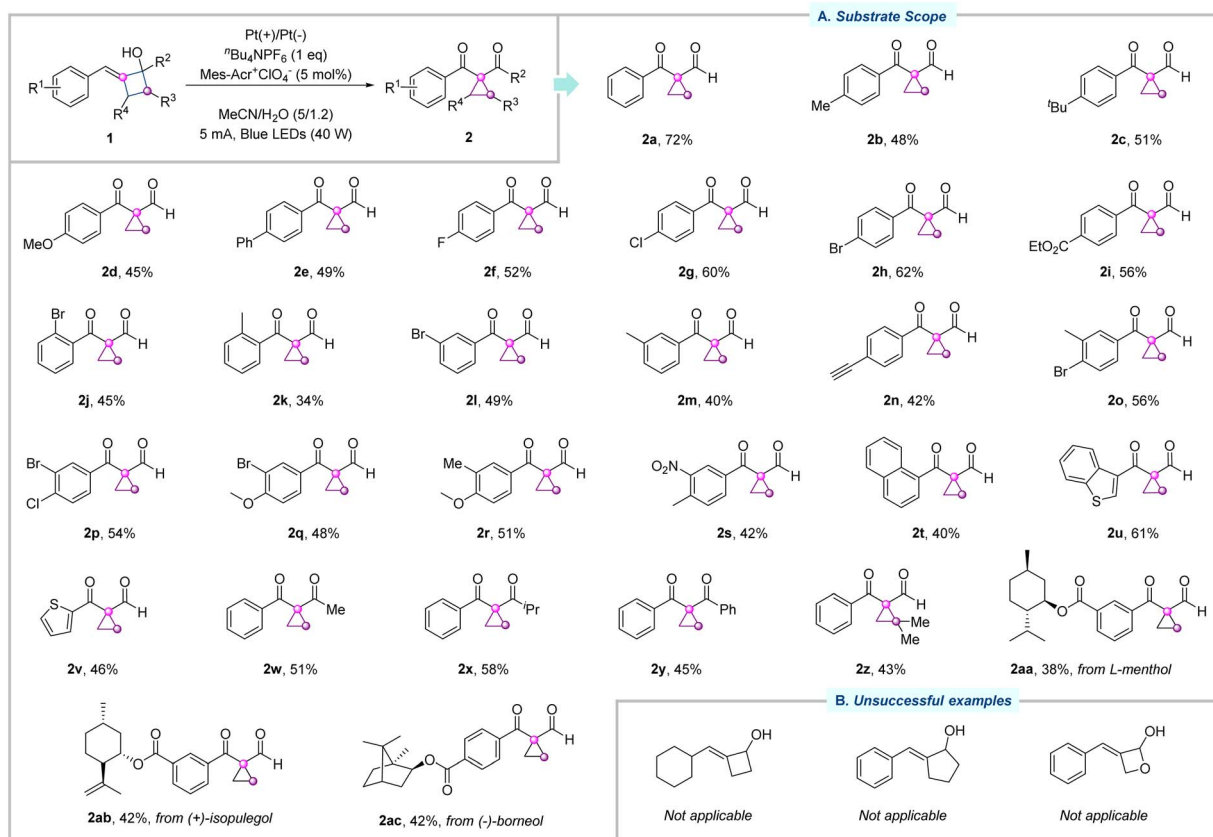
Pt(+)/Pt(-)
$^n$Bu$_4$NPF$_6$ (1 eq)
Mes-Acr$^+$ClO$_4^-$ (5 mol%)
MeCN/H$_2$O (5/1.2)
5 mA, Blue LEDs (40 W)

R$^1$ HO R$^2$ R$^3$ R$^4$
1

O O R$^1$ R$^2$ R$^4$ R$^3$
2

A. Substrate Scope

O O H

2a, 72%

Me
2b, 48%

$^t$Bu
2c, 51%

MeO
2d, 45%

Ph
2e, 49%

F
2f, 52%

Cl
2g, 60%

Br
2h, 62%

EtO$_2$C
2i, 56%

Br
2j, 45%

2k, 34%

Br
2l, 49%

2m, 40%

2n, 42%

Br
2o, 56%

Br Cl
2p, 54%

Br
2q, 48%

Me
2r, 51%

O$_2$N
2s, 42%

2t, 40%

S
2u, 61%

S
2v, 46%

Me
2w, 51%

$^i$Pr
2x, 58%

Ph
2y, 45%

Me Me
2z, 43%

2aa, 38%, from L-menthol

2ab, 42%, from (+)-isopulegol

2ac, 42%, from (-)-borneol

B. Unsuccessful examples

OH
Not applicable

OH
Not applicable

OH O
Not applicable